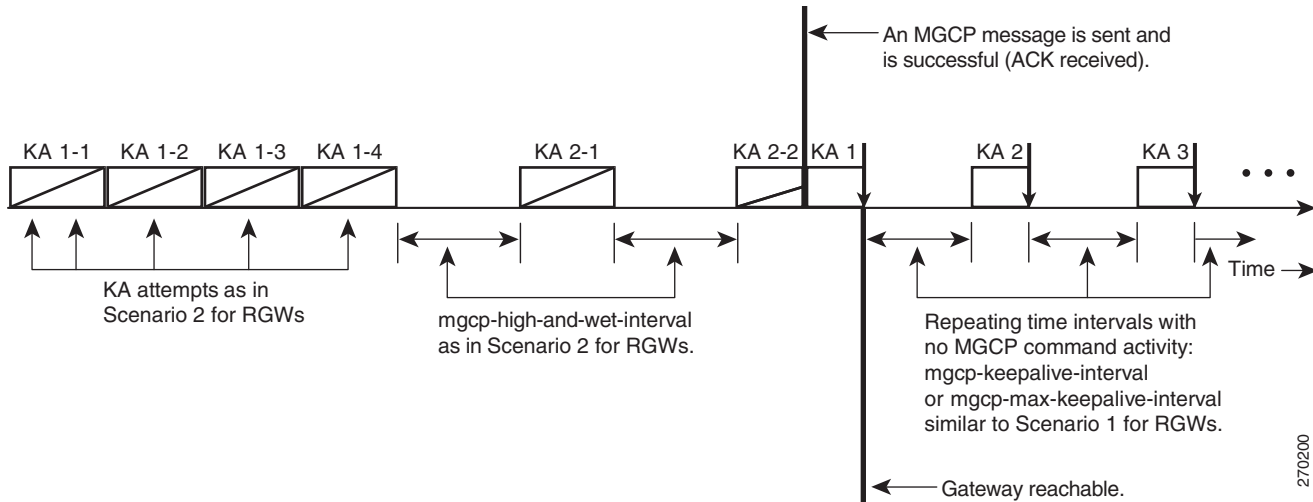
An MGCP message is sent and is successful (ACK received).

KA 1-1 KA 1-2 KA 1-3 KA 1-4 KA 2-1 KA 2-2 KA 1 KA 2 KA 3

• • •

Time

KA attempts as in Scenario 2 for RGWs

mgcp-high-and-wet-interval as in Scenario 2 for RGWs.

Repeating time intervals with no MGCP command activity: mgcp-keepalive-interval or mgcp-max-keepalive-interval similar to Scenario 1 for RGWs.

Gateway reachable.

270200